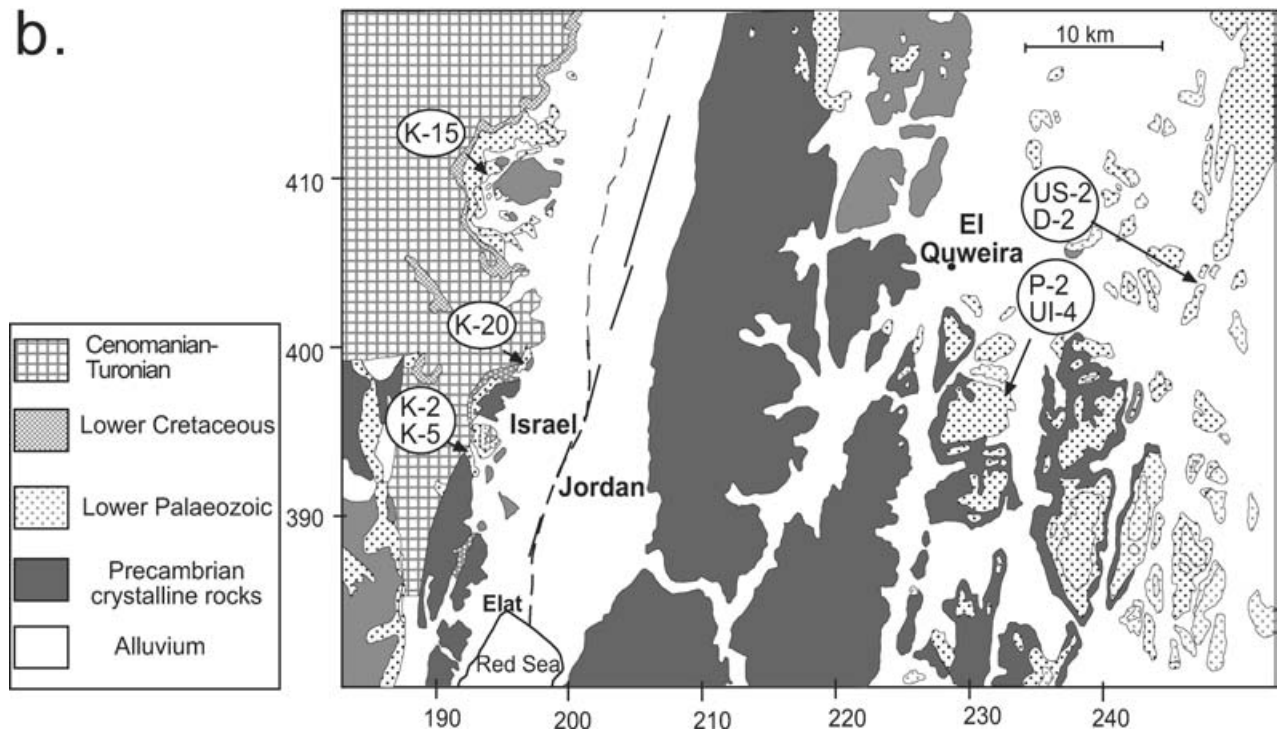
b.

10 km

K-15

410

US-2
D-2

El
Quweira

P-2
UI-4

K-20

400

K-2
K-5

Israel

Jordan

390

Elat

Red Sea

Cenomanian-Turonian

Lower Cretaceous

Lower Palaeozoic

Precambrian crystalline rocks

Alluvium

190 200 210 220 230 240